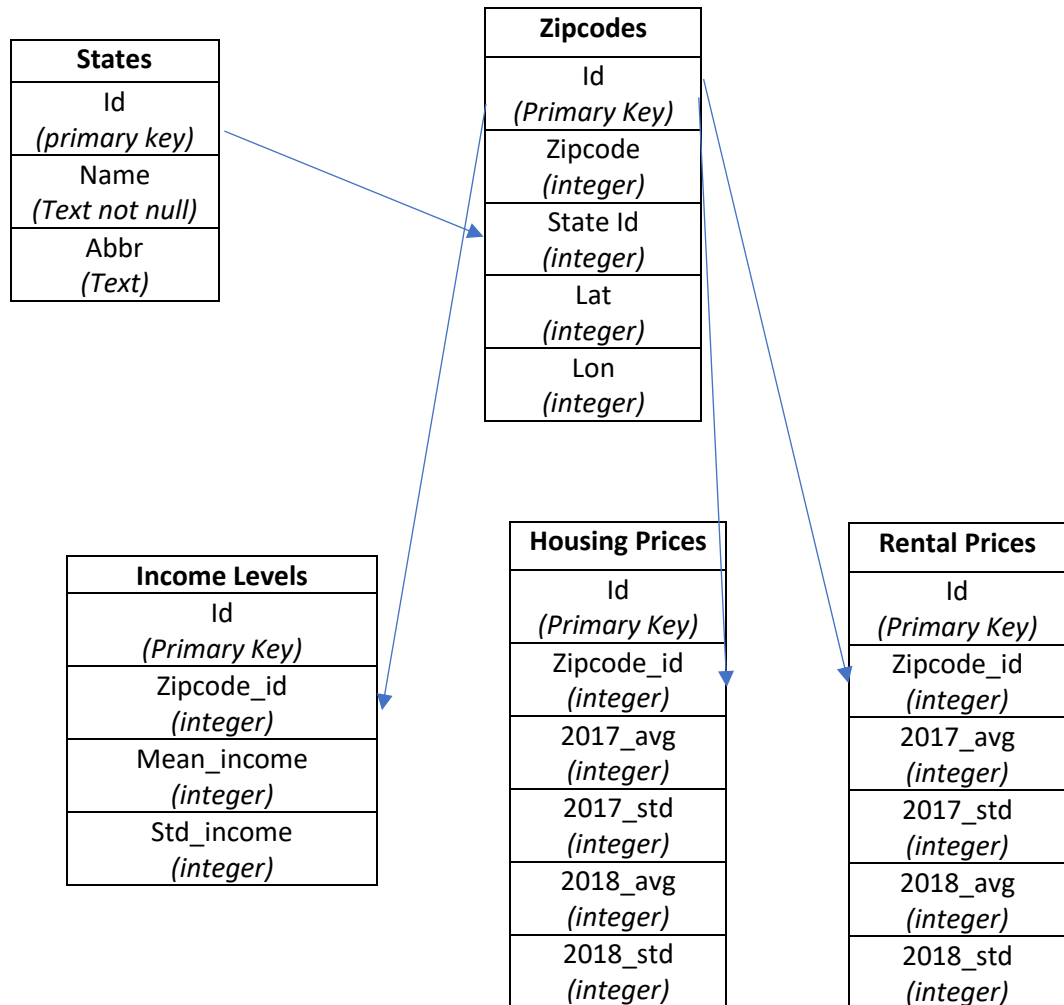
| States |
|---|
| Id *(primary key)* |
| Name *(Text not null)* |
| Abbr *(Text)* |

| Zipcodes |
|---|
| Id *(Primary Key)* |
| Zipcode *(integer)* |
| State Id *(integer)* |
| Lat *(integer)* |
| Lon *(integer)* |

| Income Levels |
|---|
| Id *(Primary Key)* |
| Zipcode_id *(integer)* |
| Mean_income *(integer)* |
| Std_income *(integer)* |

| Housing Prices |
|---|
| Id *(Primary Key)* |
| Zipcode_id *(integer)* |
| 2017_avg *(integer)* |
| 2017_std *(integer)* |
| 2018_avg *(integer)* |
| 2018_std *(integer)* |

| Rental Prices |
|---|
| Id *(Primary Key)* |
| Zipcode_id *(integer)* |
| 2017_avg *(integer)* |
| 2017_std *(integer)* |
| 2018_avg *(integer)* |
| 2018_std *(integer)* |